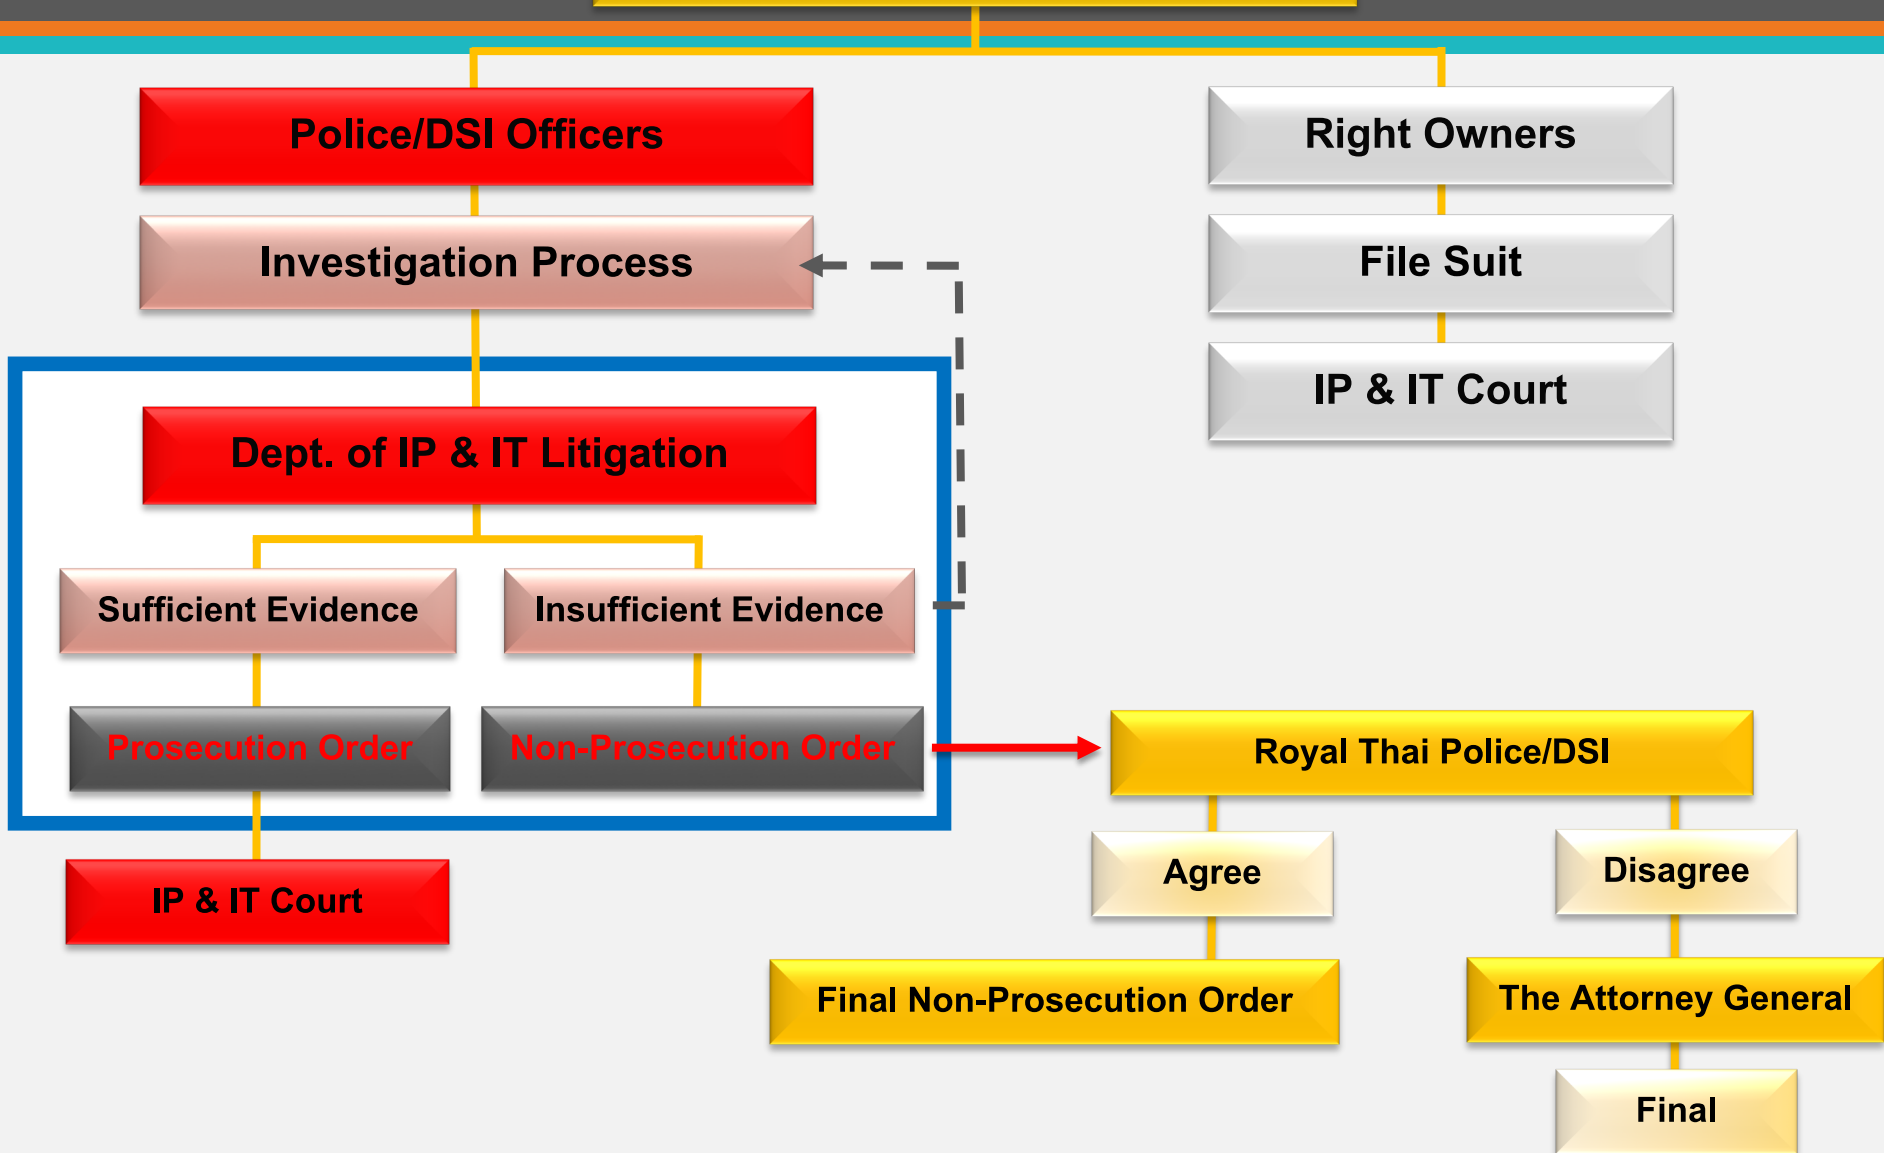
Police/DSI Officers

Investigation Process

Dept. of IP & IT Litigation

Sufficient Evidence

Insufficient Evidence

Prosecution Order

Non-Prosecution Order

IP & IT Court

Right Owners

File Suit

IP & IT Court

Royal Thai Police/DSI

Agree

Disagree

Final Non-Prosecution Order

The Attorney General

Final